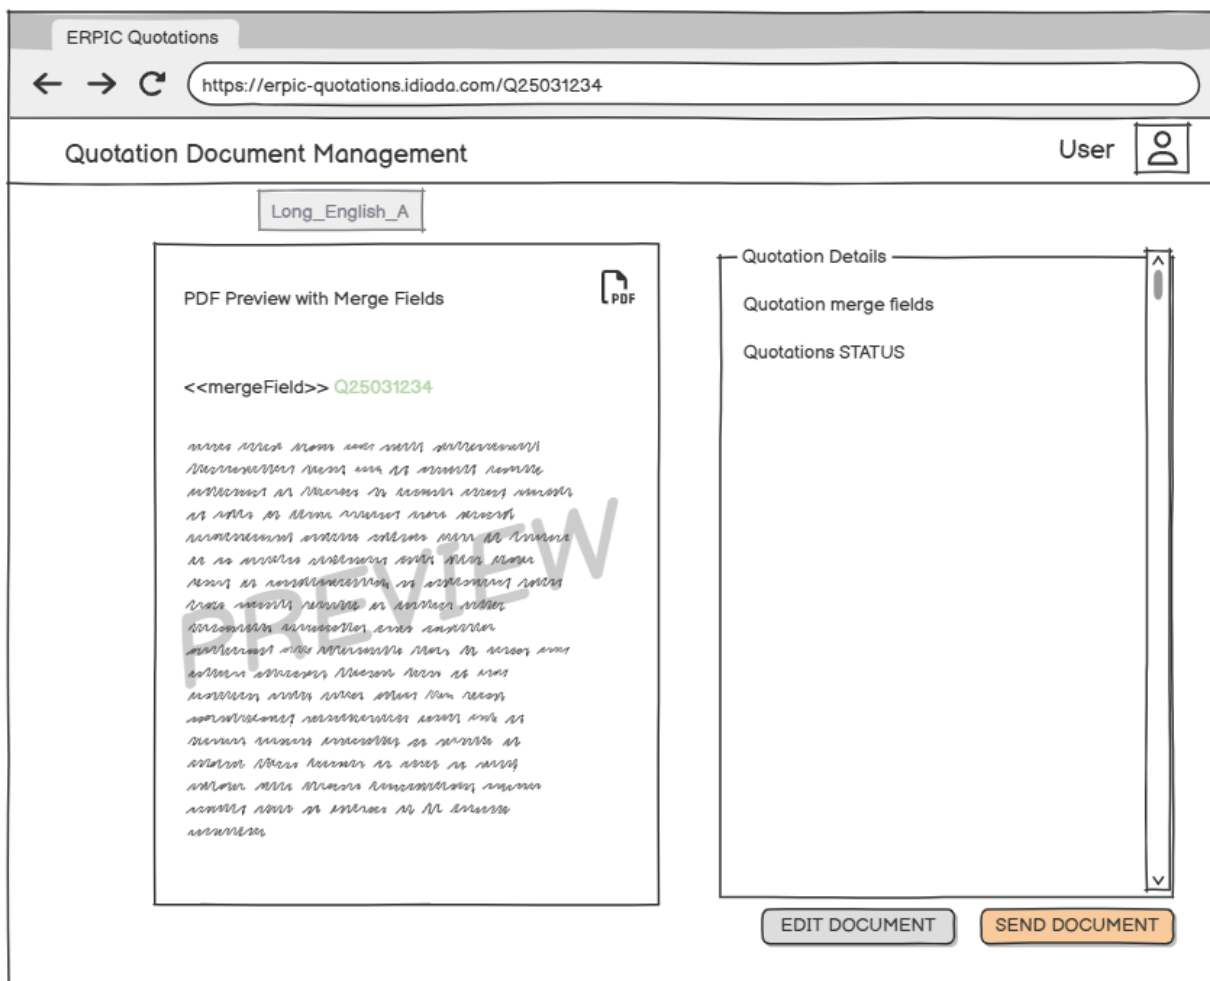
ERPIC Quotations

https://erpic-quotations.idiada.com/Q25031234

Quotation Document Management

User

Long_English_A

PDF Preview with Merge Fields

PDF

<<mergeField>> Q25031234

PREVIEW

Quotation Details

Quotation merge fields

Quotations STATUS

EDIT DOCUMENT

SEND DOCUMENT